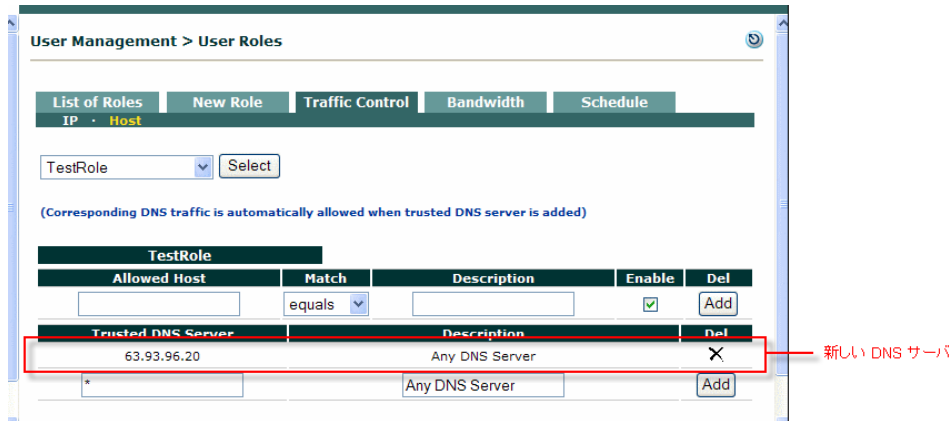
User Management > User Roles

List of Roles | New Role | Traffic Control | Bandwidth | Schedule

IP · Host

TestRole Select

(Corresponding DNS traffic is automatically allowed when trusted DNS server is added)

TestRole

| Allowed Host | Match | Description | Enable | Del |
|---|---|---|---|---|
| | equals | | ☑ | Add |

| Trusted DNS Server | Description | Del |
|---|---|---|
| 63.93.96.20 | Any DNS Server | ✕ |
| * | Any DNS Server | Add |

新しい DNS サーバ